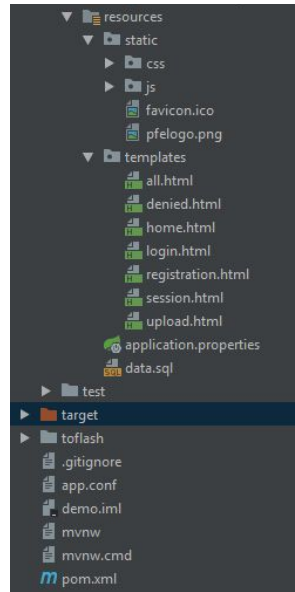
resources
static
css
js
favicon.ico
pfelogo.png
templates
all.html
denied.html
home.html
login.html
registration.html
session.html
upload.html
application.properties
data.sql
test
target
toflash
.gitignore
app.conf
demo.iml
mvnw
mvnw.cmd
pom.xml